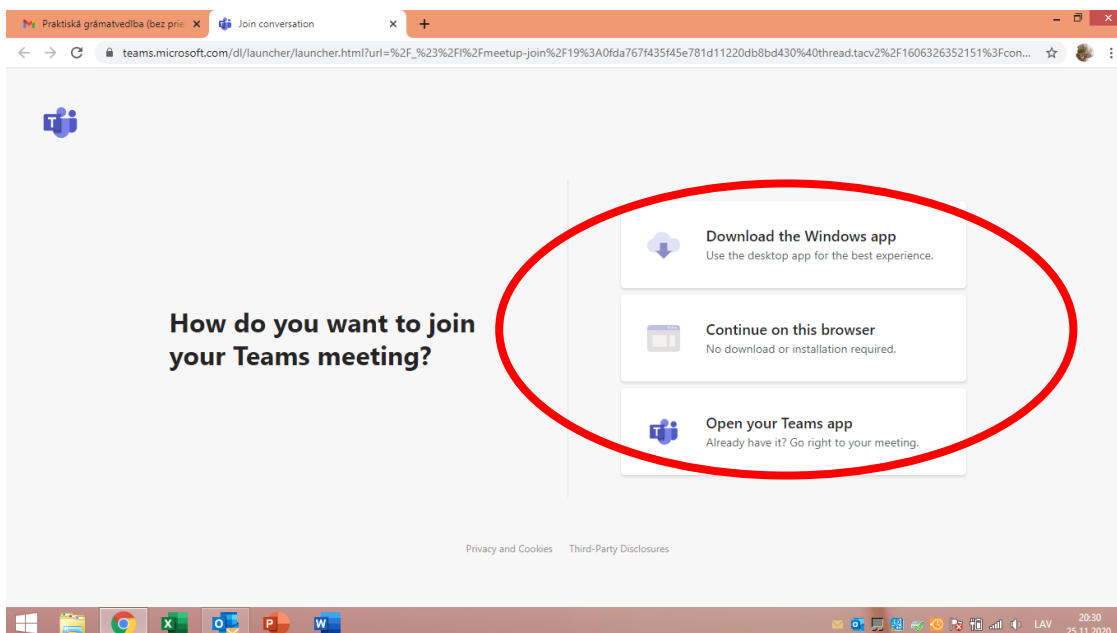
Praktiskā grāmatvedība (bez prie ×
Join conversation ×
+

teams.microsoft.com/dl/launcher/launcher.html?url=%2F_%23%2Fl%2Fmeetup-join%2F19%3A0fda767f435f45e781d11220db8bd430%40thread.tacv2%2F1606326352151%3Fcon...

How do you want to join your Teams meeting?

Download the Windows app
Use the desktop app for the best experience.

Continue on this browser
No download or installation required.

Open your Teams app
Already have it? Go right to your meeting.

Privacy and Cookies Third-Party Disclosures

LAV 20:30 25.11.2020